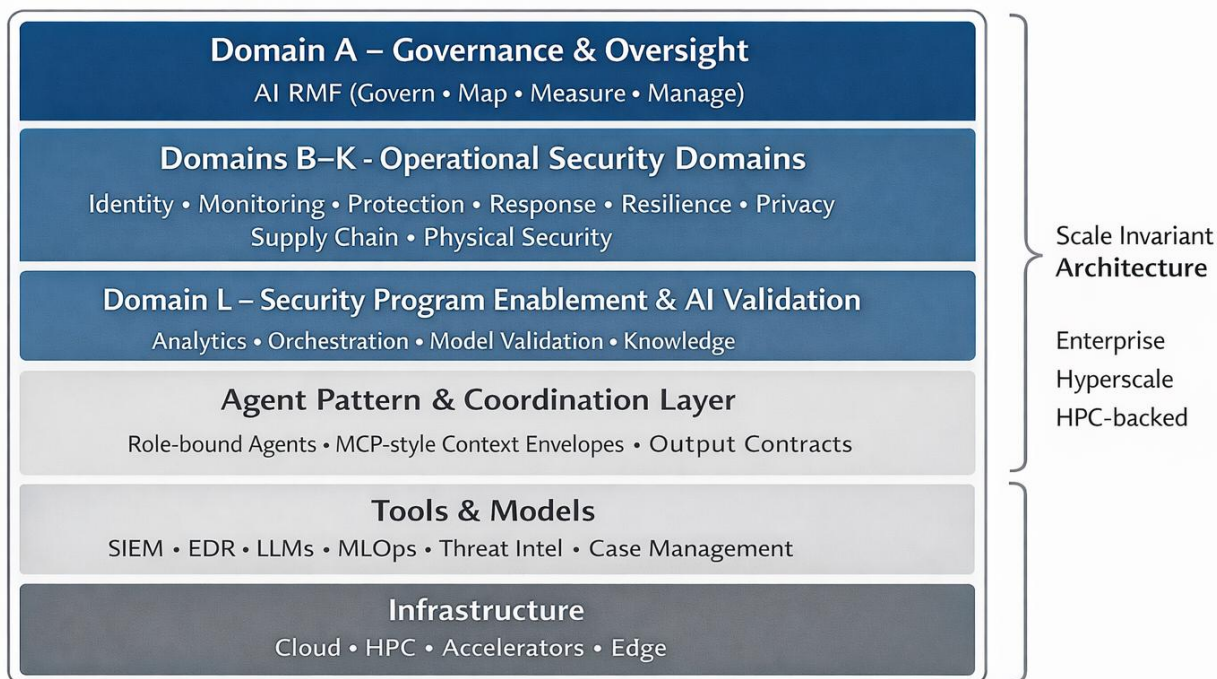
Domain A – Governance & Oversight
AI RMF (Govern • Map • Measure • Manage)

Domains B–K - Operational Security Domains
Identity • Monitoring • Protection • Response • Resilience • Privacy
Supply Chain • Physical Security

Domain L – Security Program Enablement & AI Validation
Analytics • Orchestration • Model Validation • Knowledge

Agent Pattern & Coordination Layer
Role-bound Agents • MCP-style Context Envelopes • Output Contracts

Tools & Models
SIEM • EDR • LLMs • MLOps • Threat Intel • Case Management

Infrastructure
Cloud • HPC • Accelerators • Edge

Scale Invariant
Architecture

Enterprise
Hyperscale
HPC-backed